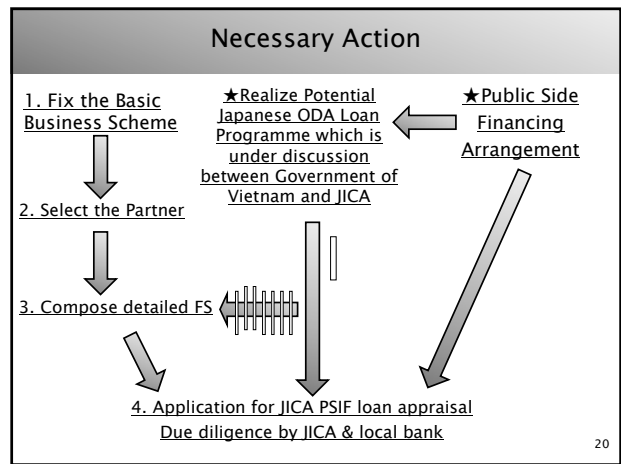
Necessary Action

1. Fix the Basic Business Scheme

★Realize Potential Japanese ODA Loan Programme which is under discussion between Government of Vietnam and JICA

★Public Side Financing Arrangement

2. Select the Partner

3. Compose detailed FS

4. Application for JICA PSIF loan appraisal
Due diligence by JICA & local bank

20